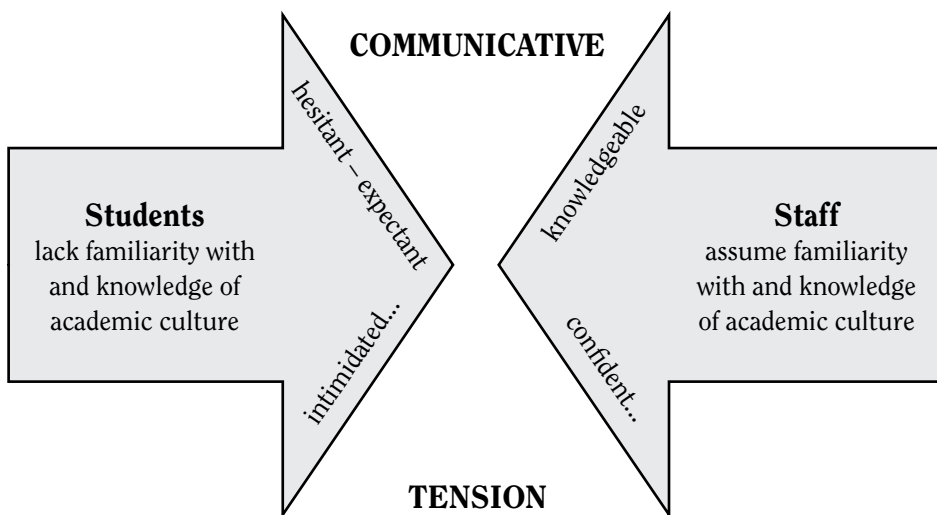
COMMUNICATIVE

hesitant – expectant

Students
lack familiarity with and knowledge of academic culture

intimidated...

knowledgeable

Staff
assume familiarity with and knowledge of academic culture

confident...

TENSION